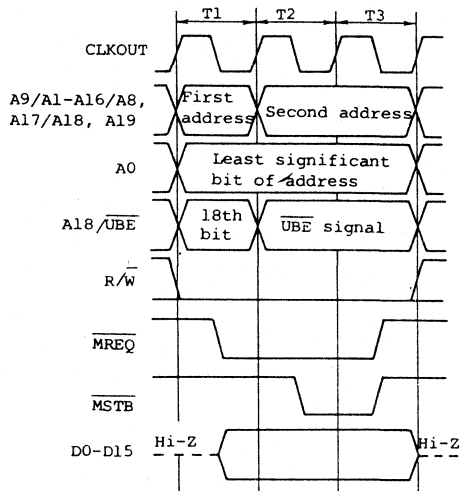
T1
T2
T3

CLKOUT

A9/A1-A16/A8, A17/A18, A19

First address

Second address

A0

Least significant bit of address

A18/$\overline{UBE}$

18th bit

$\overline{UBE}$ signal

R/$\overline{W}$

$\overline{MREQ}$

$\overline{MSTB}$

D0-D15

Hi-Z

Hi-Z